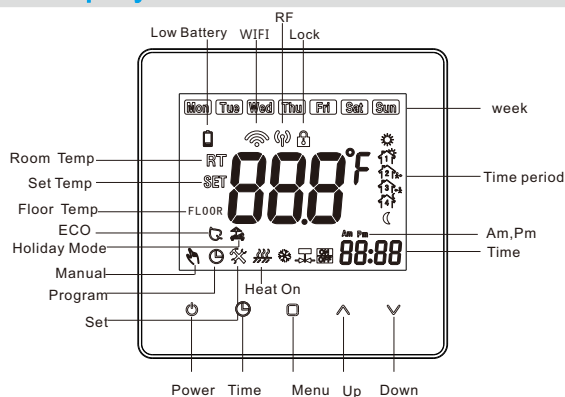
RF
Low Battery WIFI Lock
Mon Tue Wed Thu Fri Sat Sun
week
Room Temp
RT
Set Temp
SET
888 °F
Time period
Floor Temp
FLOOR
ECO
Am,Pm
Am Pm
Holiday Mode
88:88
Time
Manual
Program
Heat On
Set
Power Time Menu Up Down